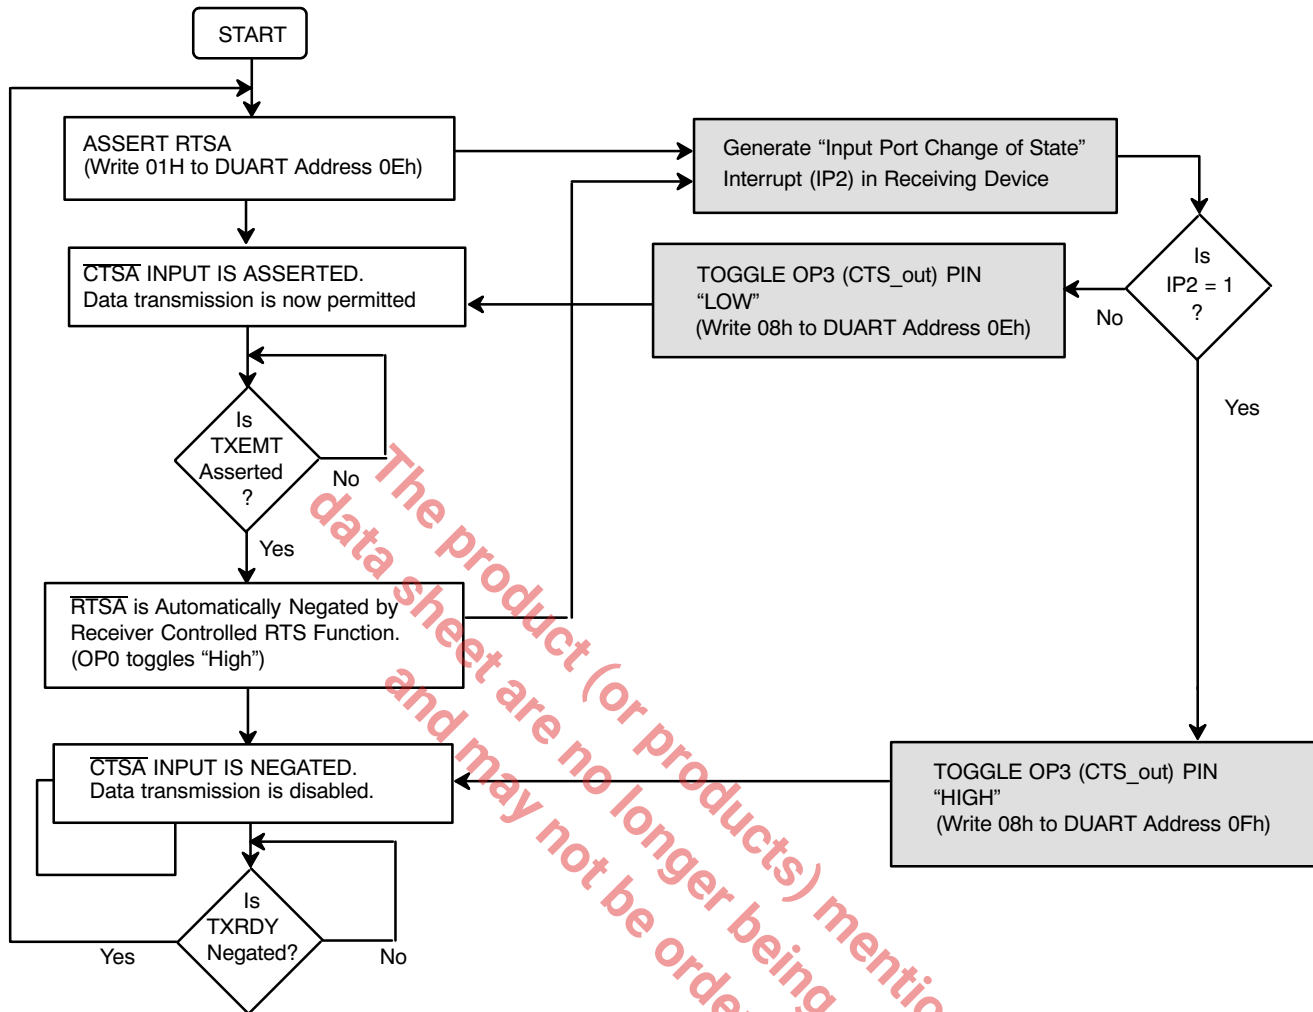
START

ASSERT RTSA
(Write 01H to DUART Address 0Eh)

Generate “Input Port Change of State” Interrupt (IP2) in Receiving Device

$\overline{\text{CTSA}}$ INPUT IS ASSERTED.
Data transmission is now permitted

TOGGLE OP3 (CTS_out) PIN “LOW”
(Write 08h to DUART Address 0Eh)

Is IP2 = 1 ?

No

Yes

Is TXEMT Asserted ?

No

Yes

$\overline{\text{RTSA}}$ is Automatically Negated by Receiver Controlled RTS Function.
(OP0 toggles “High”)

$\overline{\text{CTSA}}$ INPUT IS NEGATED.
Data transmission is disabled.

TOGGLE OP3 (CTS_out) PIN “HIGH”
(Write 08h to DUART Address 0Fh)

Is TXRDY Negated?

Yes

No

The product (or products) mentio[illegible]
data sheet are no longer being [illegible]
and may not be orde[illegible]